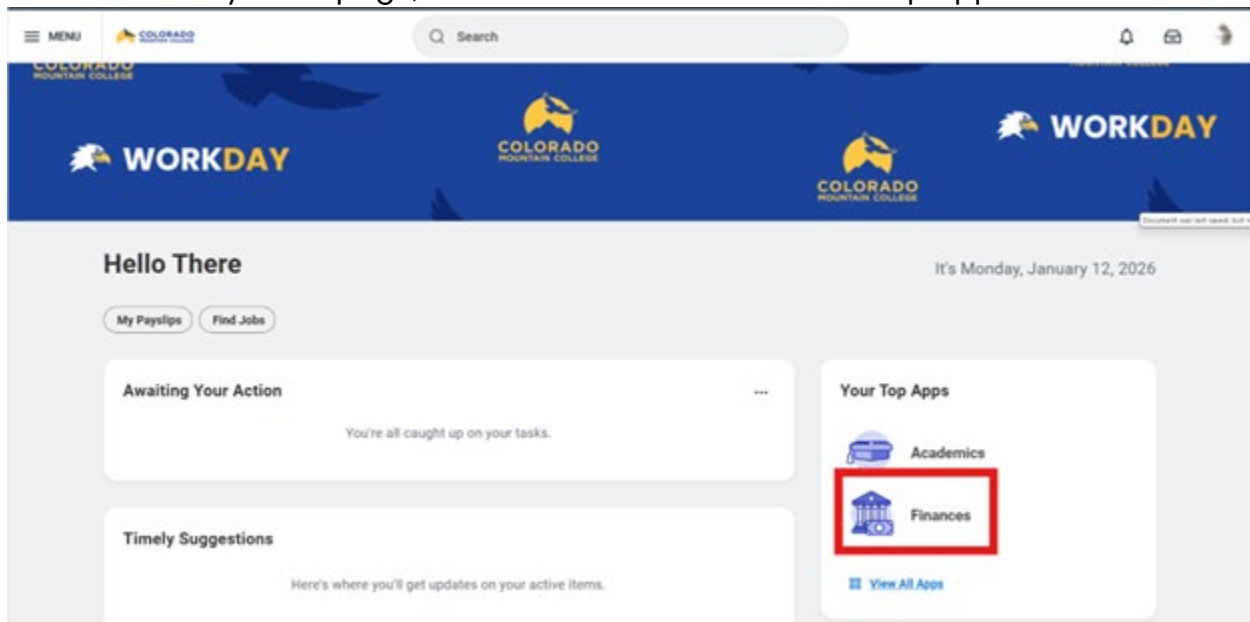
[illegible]

MENU COLORADO MOUNTAIN COLLEGE

Search

COLORADO MOUNTAIN COLLEGE

WORKDAY

COLORADO MOUNTAIN COLLEGE

COLORADO MOUNTAIN COLLEGE

WORKDAY

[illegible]

Hello There

It's Monday, January 12, 2026

My Payslips

Find Jobs

Awaiting Your Action

...

You're all caught up on your tasks.

Timely Suggestions

Here's where you'll get updates on your active items.

Your Top Apps

Academics

Finances

View All Apps